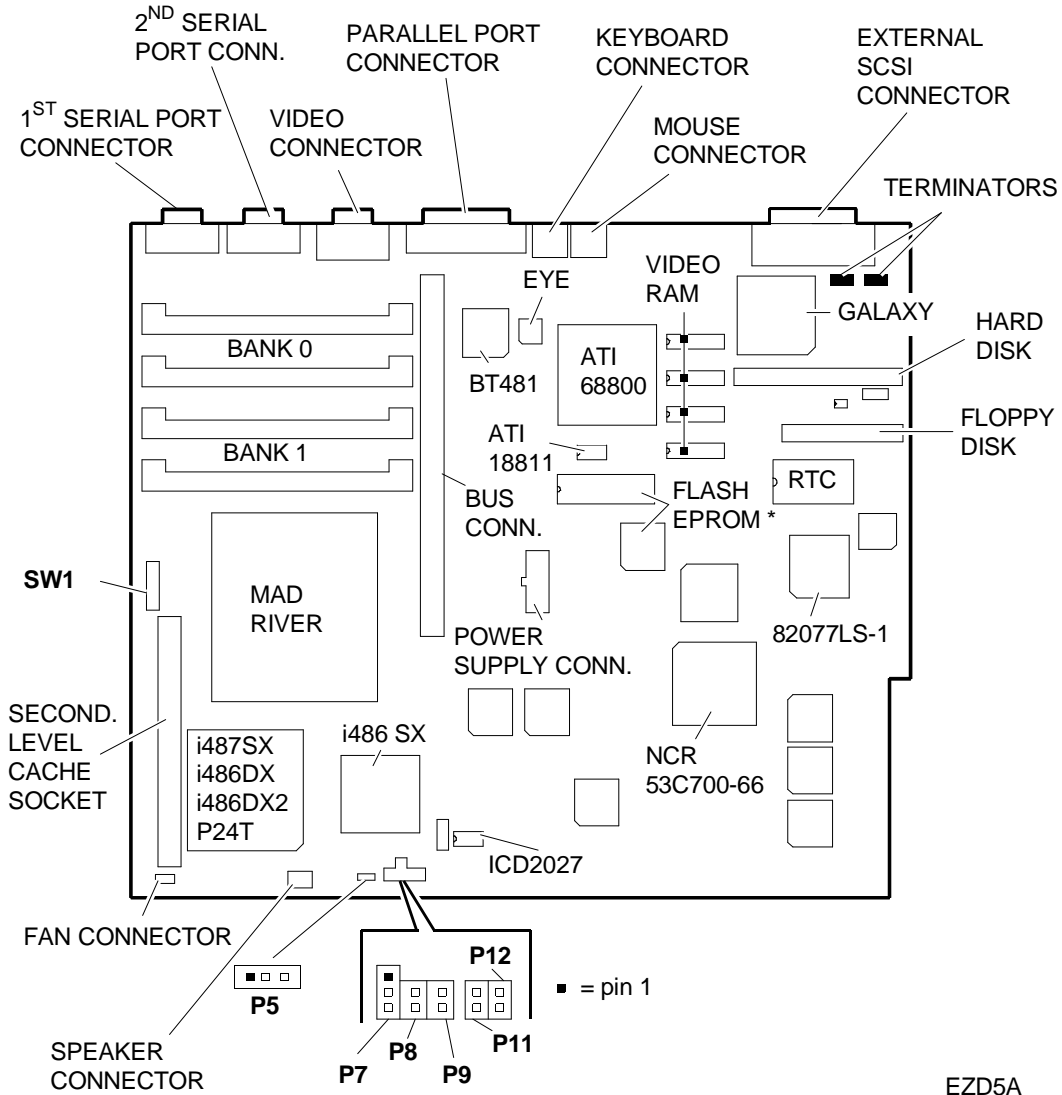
2$^{ND}$ SERIAL PORT CONN.

PARALLEL PORT CONNECTOR

KEYBOARD CONNECTOR

EXTERNAL SCSI CONNECTOR

1$^{ST}$ SERIAL PORT CONNECTOR

VIDEO CONNECTOR

MOUSE CONNECTOR

TERMINATORS

EYE

VIDEO RAM

GALAXY

BANK 0

ATI 68800

HARD DISK

BT481

ATI 18811

FLOPPY DISK

BANK 1

RTC

BUS CONN.

FLASH EPROM *

SW1

MAD RIVER

82077LS-1

POWER SUPPLY CONN.

SECOND. LEVEL CACHE SOCKET

i487SX
i486DX
i486DX2
P24T

i486 SX

NCR 53C700-66

ICD2027

FAN CONNECTOR

P12

P5

■ = pin 1

SPEAKER CONNECTOR

P7

P8

P9

P11

EZD5A